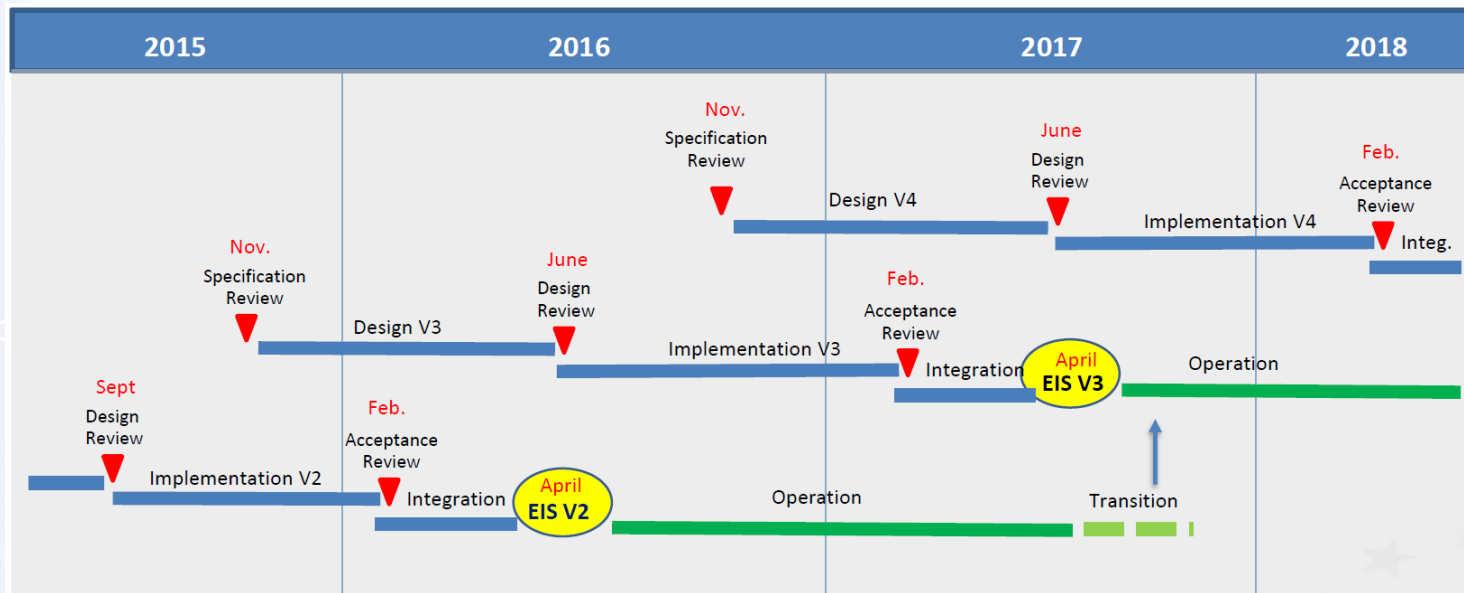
2015 2016 2017 2018

Nov.
Specification Review

June
Design Review

Feb.
Acceptance Review

Design V4

Implementation V4

Integ.

Nov.
Specification Review

June
Design Review

Feb.
Acceptance Review

Design V3

Implementation V3

Integration

April
EIS V3

Operation

Sept
Design Review

Feb.
Acceptance Review

Implementation V2

Integration

April
EIS V2

Operation

Transition